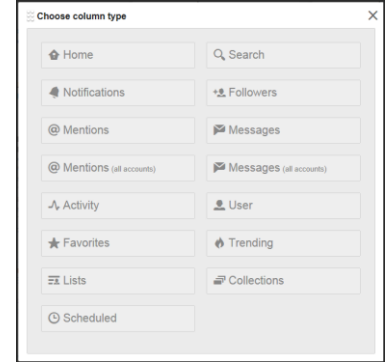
Choose column type

×

Home

Search

Notifications

Followers

@ Mentions

Messages

@ Mentions (all accounts)

Messages (all accounts)

Activity

User

Favorites

Trending

Lists

Collections

Scheduled